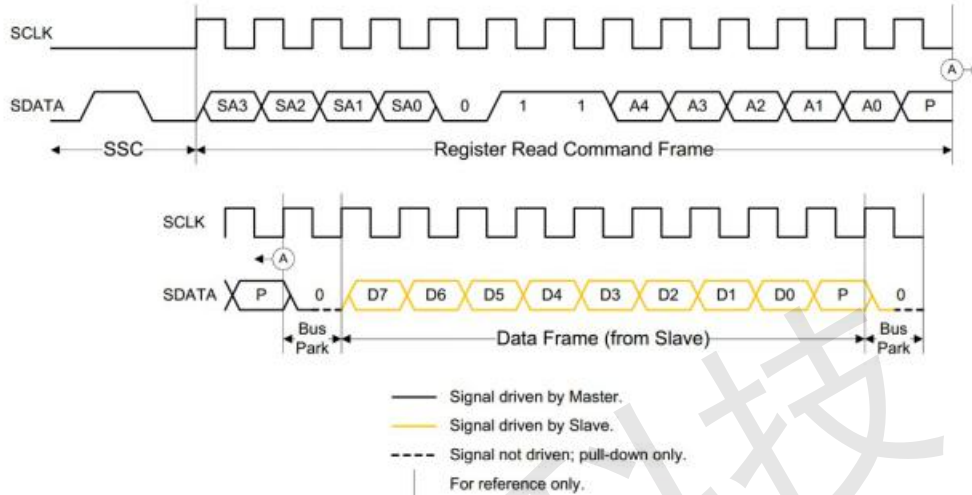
SCLK

SDATA

SA3 SA2 SA1 SA0 0 1 1 A4 A3 A2 A1 A0 P

A

SSC

Register Read Command Frame

SCLK

A

SDATA

P 0 D7 D6 D5 D4 D3 D2 D1 D0 P 0

Bus Park

Data Frame (from Slave)

Bus Park

Signal driven by Master.

Signal driven by Slave.

Signal not driven; pull-down only.

For reference only.

技